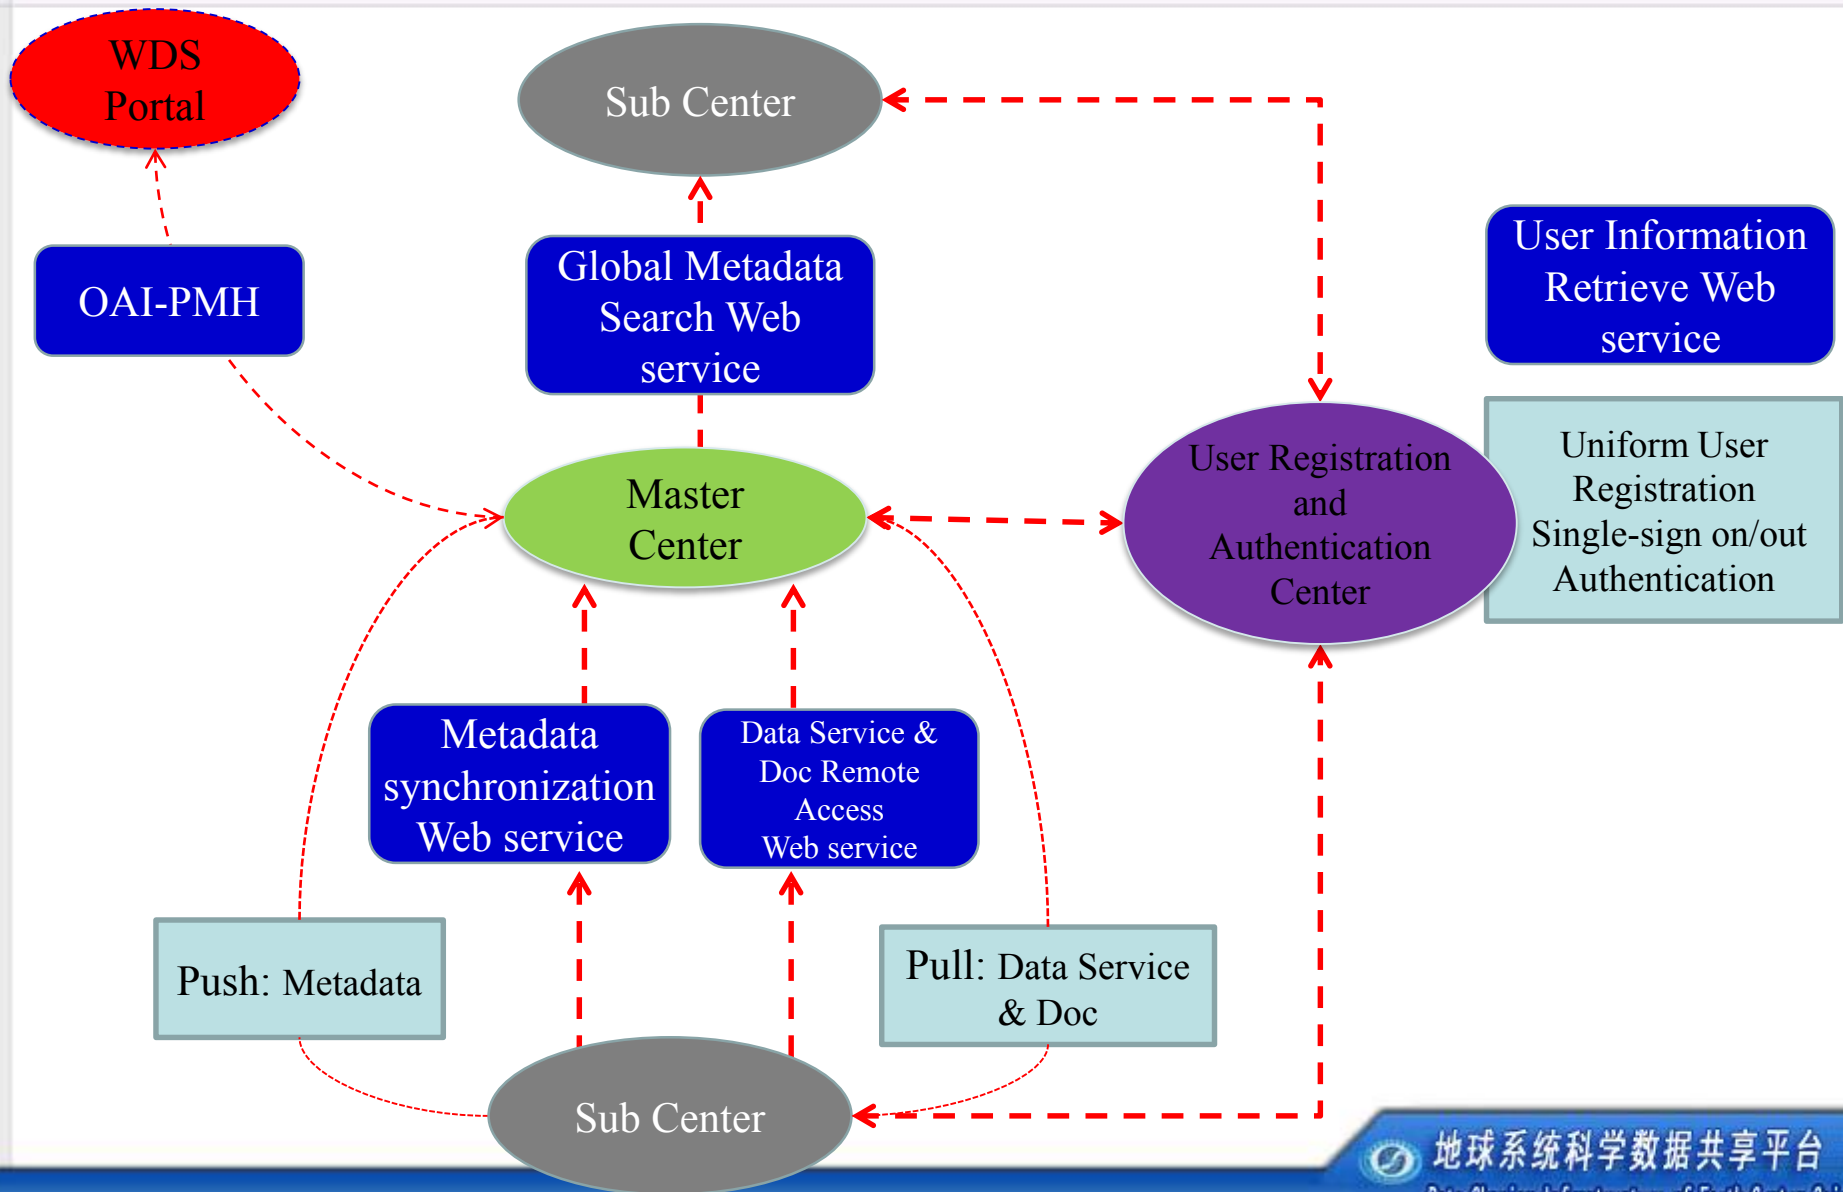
WDS Portal

Sub Center

OAI-PMH

Global Metadata Search Web service

User Information Retrieve Web service

Master Center

User Registration and Authentication Center

Uniform User Registration Single-sign on/out Authentication

Metadata synchronization Web service

Data Service & Doc Remote Access Web service

Push: Metadata

Pull: Data Service & Doc

Sub Center

地球系统科学数据共享平台

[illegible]